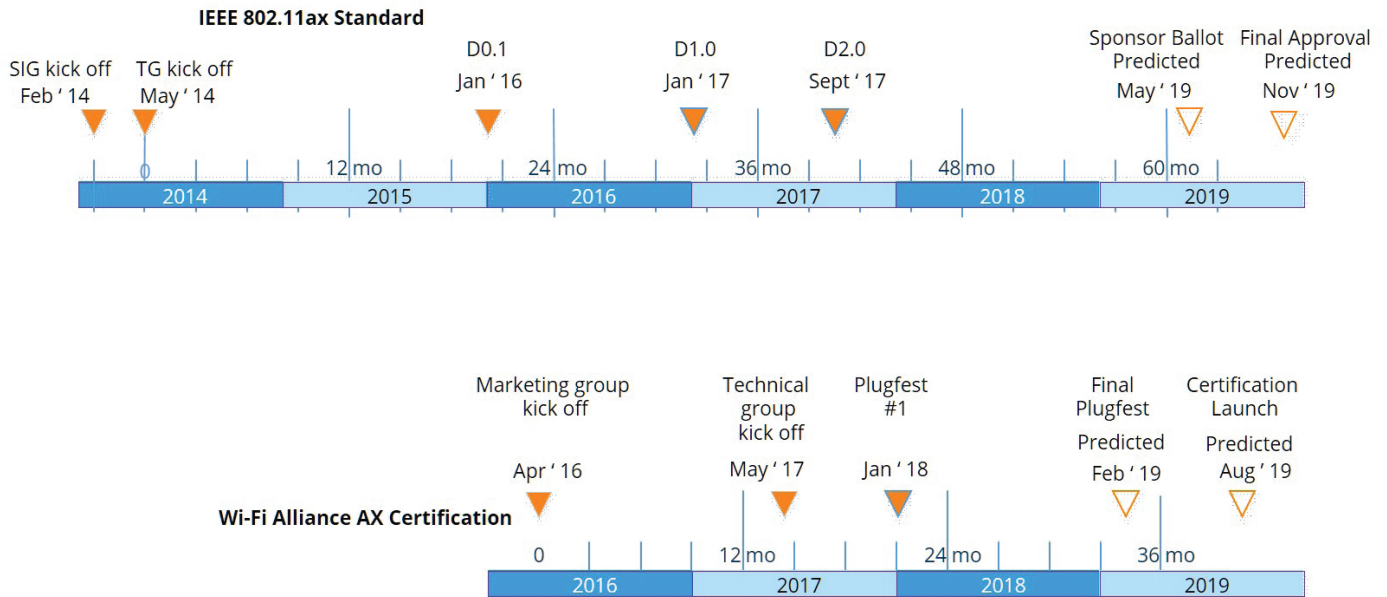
IEEE 802.11ax Standard

SIG kick off
Feb ' 14

TG kick off
May ' 14

D0.1
Jan ' 16

D1.0
Jan ' 17

D2.0
Sept ' 17

Sponsor Ballot
Predicted
May ' 19

Final Approval
Predicted
Nov ' 19

0
12 mo
24 mo
36 mo
48 mo
60 mo

2014
2015
2016
2017
2018
2019

Marketing group
kick off
Apr ' 16

Technical
group
kick off
May ' 17

Plugfest
#1
Jan ' 18

Final
Plugfest
Predicted
Feb ' 19

Certification
Launch
Predicted
Aug ' 19

Wi-Fi Alliance AX Certification

0
12 mo
24 mo
36 mo

2016
2017
2018
2019